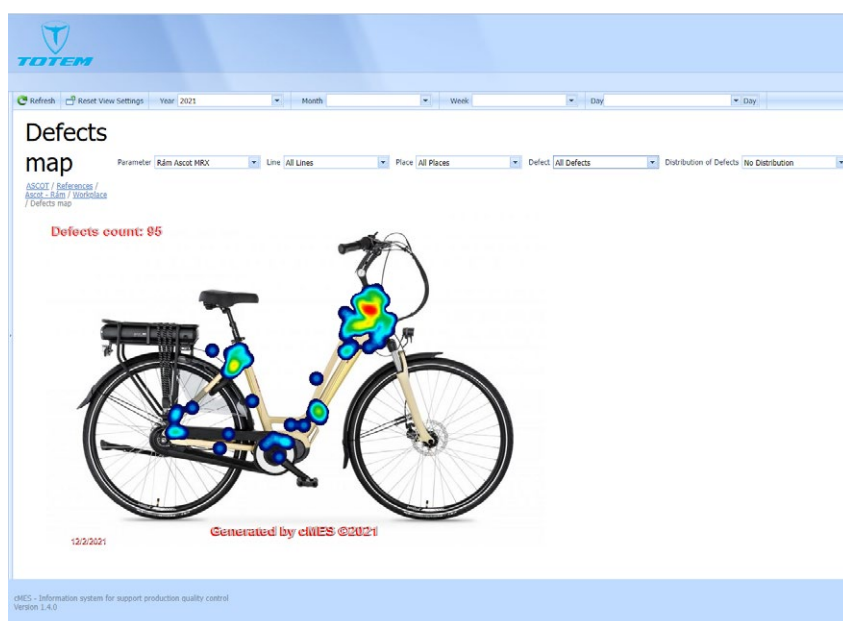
TOTEM

Refresh Reset View Settings Year 2021 Month Week Day Day

Defects map

Parameter Rám Ascot MRX Line All Lines Place All Places Defect All Defects Distribution of Defects No Distribution

ASCOT / References / Ascot - Rám / Workplace / Defects map

Defects count: 95

Generated by cMES ©2021

12/2/2021

cMES - Information system for support production quality control
Version 1.4.0